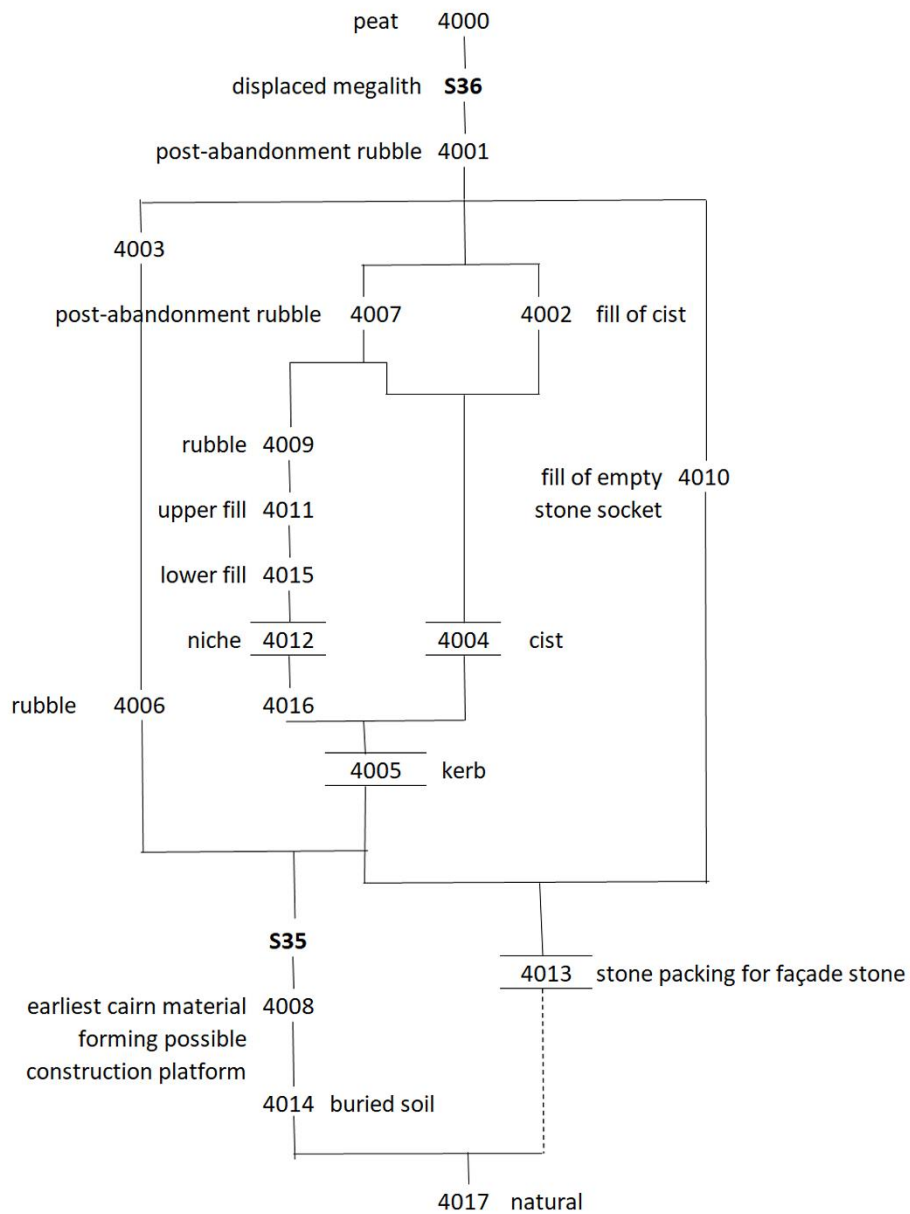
peat 4000

displaced megalith **S36**

post-abandonment rubble 4001

4003

post-abandonment rubble 4007

4002 fill of cist

rubble 4009

fill of empty stone socket 4010

upper fill 4011

lower fill 4015

niche 4012

4004 cist

rubble 4006

4016

4005 kerb

**S35**

4013 stone packing for façade stone

earliest cairn material forming possible construction platform 4008

4014 buried soil

4017 natural